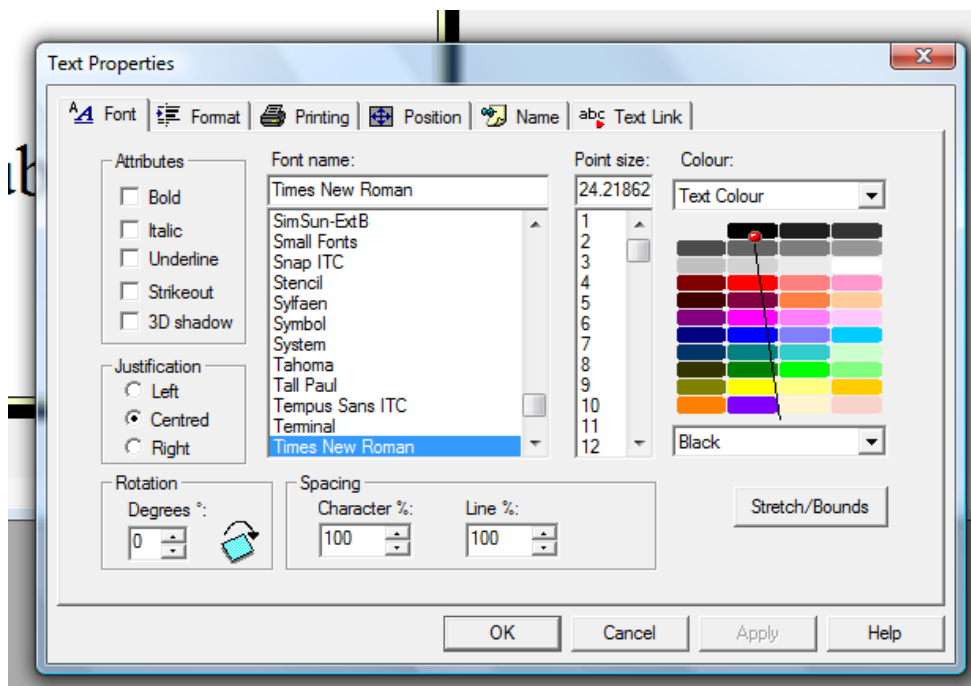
Text Properties

Font | Format | Printing | Position | Name | Text Link

Attributes
Bold
Italic
Underline
Strikeout
3D shadow

Justification
Left
Centred
Right

Font name:
Times New Roman
SimSun-ExtB
Small Fonts
Snap ITC
Stencil
Sylfaen
Symbol
System
Tahoma
Tall Paul
Tempus Sans ITC
Terminal
Times New Roman

Point size:
24.21862
1
2
3
4
5
6
7
8
9
10
11
12

Colour:
Text Colour
Black

Stretch/Bounds

Rotation
Degrees °:
0

Spacing
Character %:
100
Line %:
100

OK | Cancel | Apply | Help